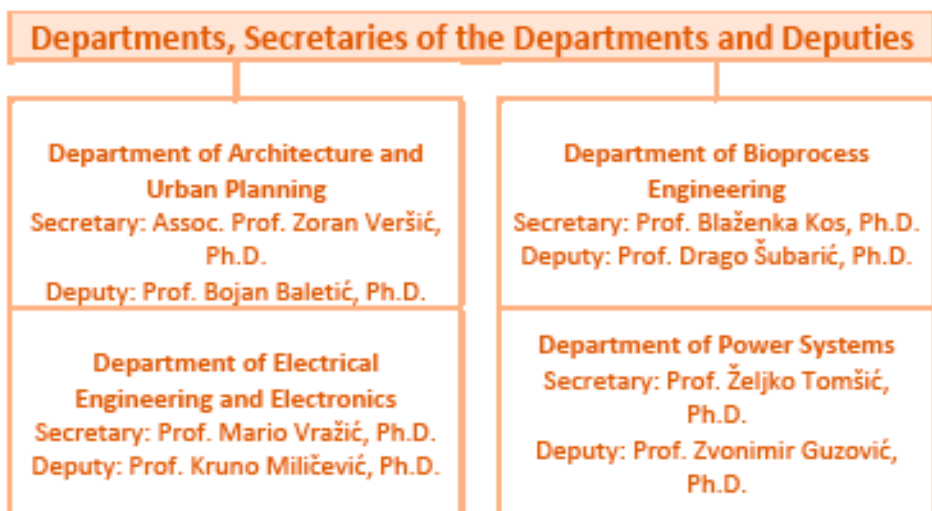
Departments, Secretaries of the Departments and Deputies

Department of Architecture and Urban Planning
Secretary: Assoc. Prof. Zoran Veršić, Ph.D.
Deputy: Prof. Bojan Baletić, Ph.D.

Department of Bioprocess Engineering
Secretary: Prof. Blaženka Kos, Ph.D.
Deputy: Prof. Drago Šubarić, Ph.D.

Department of Electrical Engineering and Electronics
Secretary: Prof. Mario Vražić, Ph.D.
Deputy: Prof. Kruno Miličević, Ph.D.

Department of Power Systems
Secretary: Prof. Željko Tomšić, Ph.D.
Deputy: Prof. Zvonimir Guzović, Ph.D.